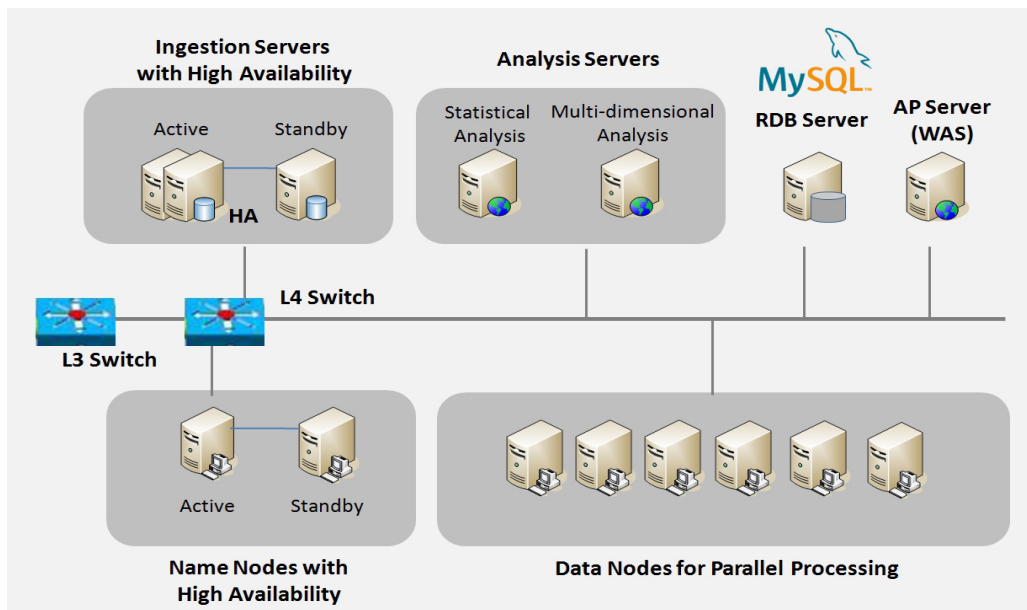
Ingestion Servers with High Availability

Active

Standby

HA

Analysis Servers

Statistical Analysis

Multi-dimensional Analysis

MySQL

RDB Server

AP Server (WAS)

L4 Switch

L3 Switch

Active

Standby

Name Nodes with High Availability

Data Nodes for Parallel Processing